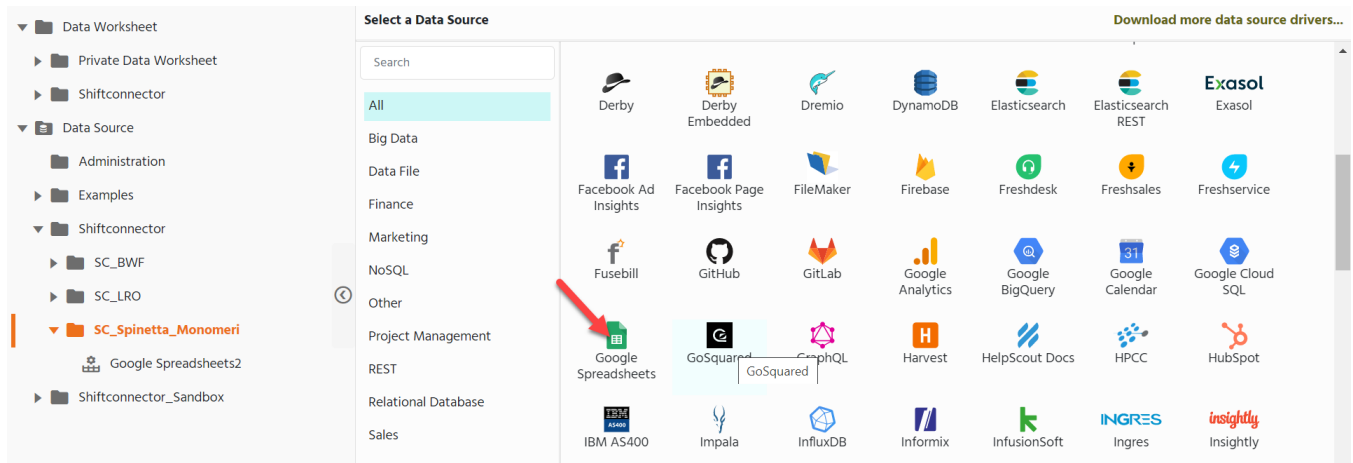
Data Worksheet
Private Data Worksheet
Shiftconnector
Data Source
Administration
Examples
Shiftconnector
SC_BWF
SC_LRO
SC_Spinetta_Monomeri
Google Spreadsheets2
Shiftconnector_Sandbox

Select a Data Source
Download more data source drivers...

Search
All
Big Data
Data File
Finance
Marketing
NoSQL
Other
Project Management
REST
Relational Database
Sales

Derby
Derby Embedded
Dremio
DynamoDB
Elasticsearch
Elasticsearch REST
Exasol
Exasol
Facebook Ad Insights
Facebook Page Insights
FileMaker
Firebase
Freshdesk
Freshsales
Freshservice
Fusebill
GitHub
GitLab
Google Analytics
Google BigQuery
31
Google Calendar
Google Cloud SQL
Google Spreadsheets
GoSquared
GraphQL
GoSquared
H
Harvest
HelpScout Docs
HPCC
HubSpot
IBM AS400
IBM AS400
Impala
InfluxDB
Informix
InfusionSoft
INGRES
Ingres
insightly
Insightly